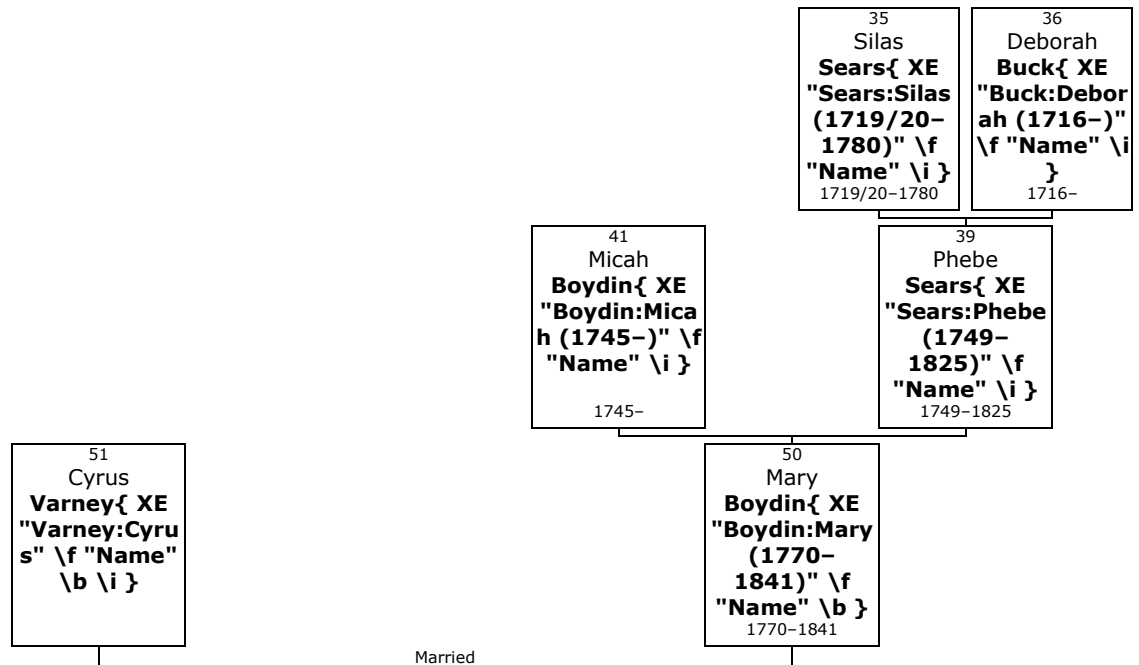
35
Silas
**Sears{ XE "Sears:Silas (1719/20–1780)" \f "Name" \i }**
1719/20–1780

36
Deborah
**Buck{ XE "Buck:Deborah (1716–)" \f "Name" \i }**
1716–

41
Micah
**Boydin{ XE "Boydin:Micah (1745–)" \f "Name" \i }**
1745–

39
Phebe
**Sears{ XE "Sears:Phebe (1749–1825)" \f "Name" \i }**
1749–1825

51
Cyrus
**Varney{ XE "Varney:Cyrus" \f "Name" \b \i }**

50
Mary
**Boydin{ XE "Boydin:Mary (1770–1841)" \f "Name" \b }**
1770–1841

Married